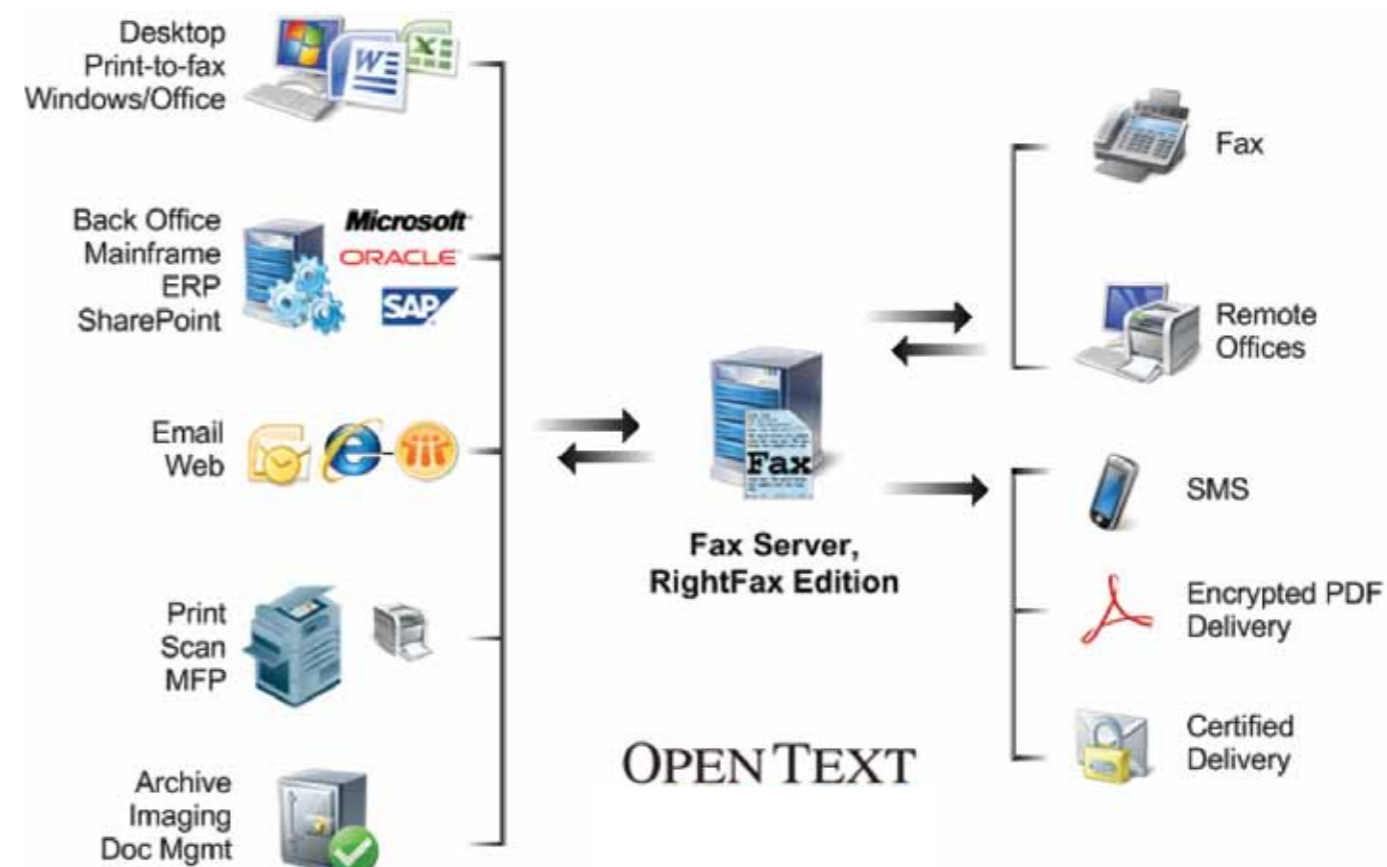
Desktop
Print-to-fax
Windows/Office

Back Office
Mainframe
ERP
SharePoint

Microsoft
ORACLE
SAP

Email
Web

Print
Scan
MFP

Archive
Imaging
Doc Mgmt

Fax

Fax Server,
RightFax Edition

OPEN TEXT

Fax

Remote
Offices

SMS

Encrypted PDF
Delivery

Certified
Delivery